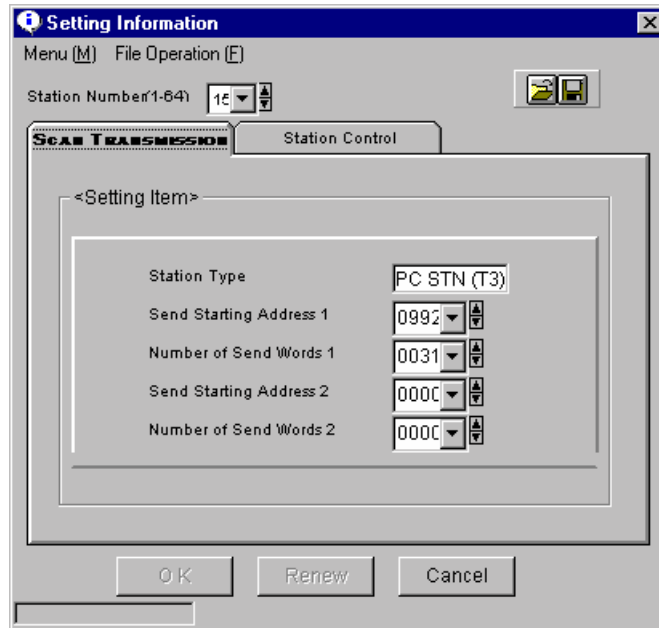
Setting Information

Menu (M) File Operation (F)

Station Number(1-64) 15

Scan Transmission

Station Control

<Setting Item>

Station Type PC STN (T3)

Send Starting Address 1 0992

Number of Send Words 1 0031

Send Starting Address 2 000C

Number of Send Words 2 000C

OK

Renew

Cancel